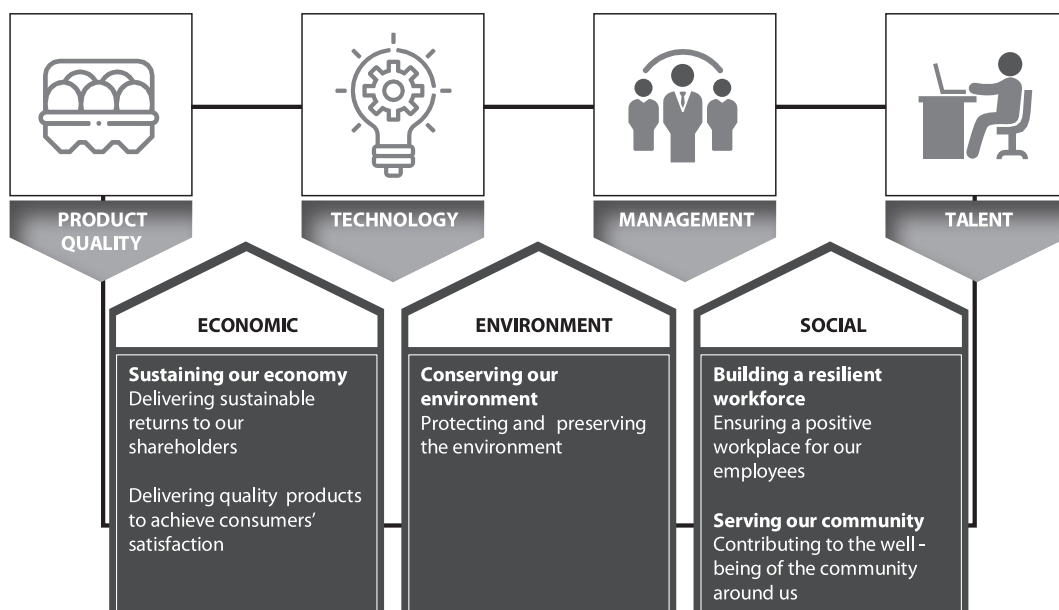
PRODUCT QUALITY

TECHNOLOGY

MANAGEMENT

TALENT

ECONOMIC

**Sustaining our economy**
Delivering sustainable returns to our shareholders

Delivering quality products to achieve consumers' satisfaction

ENVIRONMENT

**Conserving our environment**
Protecting and preserving the environment

SOCIAL

**Building a resilient workforce**
Ensuring a positive workplace for our employees

**Serving our community**
Contributing to the well-being of the community around us